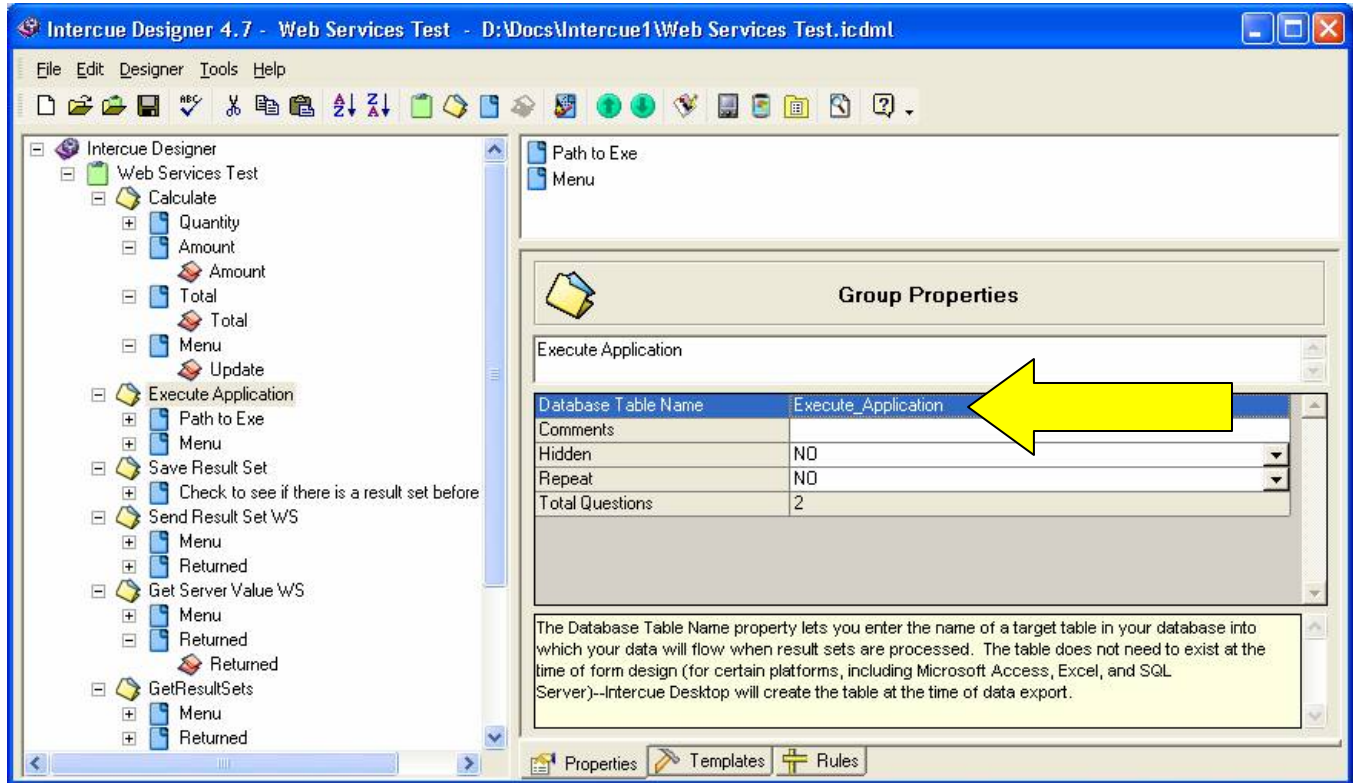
Intercue Designer 4.7 - Web Services Test - D:\Docs\Intercue1\Web Services Test.icdml

File Edit Designer Tools Help

Intercue Designer
Web Services Test
Calculate
Quantity
Amount
Amount
Total
Total
Menu
Update
Execute Application
Path to Exe
Menu
Save Result Set
Check to see if there is a result set before
Send Result Set WS
Menu
Returned
Get Server Value WS
Menu
Returned
Returned
GetResultSets
Menu
Returned

Path to Exe
Menu

Group Properties

Execute Application

| Database Table Name | Execute_Application |
|---|---|
| Comments | |
| Hidden | NO |
| Repeat | NO |
| Total Questions | 2 |

The Database Table Name property lets you enter the name of a target table in your database into which your data will flow when result sets are processed. The table does not need to exist at the time of form design (for certain platforms, including Microsoft Access, Excel, and SQL Server)--Intercue Desktop will create the table at the time of data export.

Properties Templates Rules